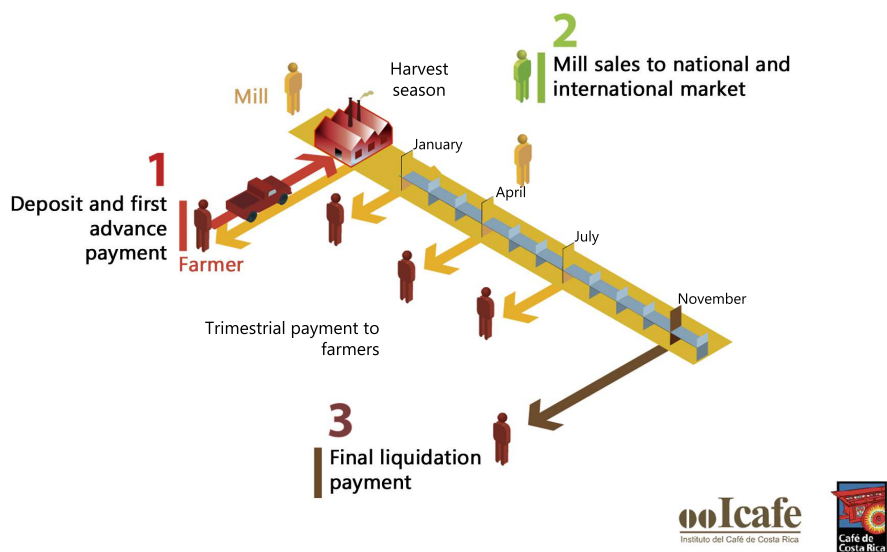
Mill

Harvest season

2
Mill sales to national and international market

January

April

July

November

1
Deposit and first advance payment

Farmer

Trimestrial payment to farmers

3
Final liquidation payment

Icafe
Instituto del Café de Costa Rica

Café de Costa Rica